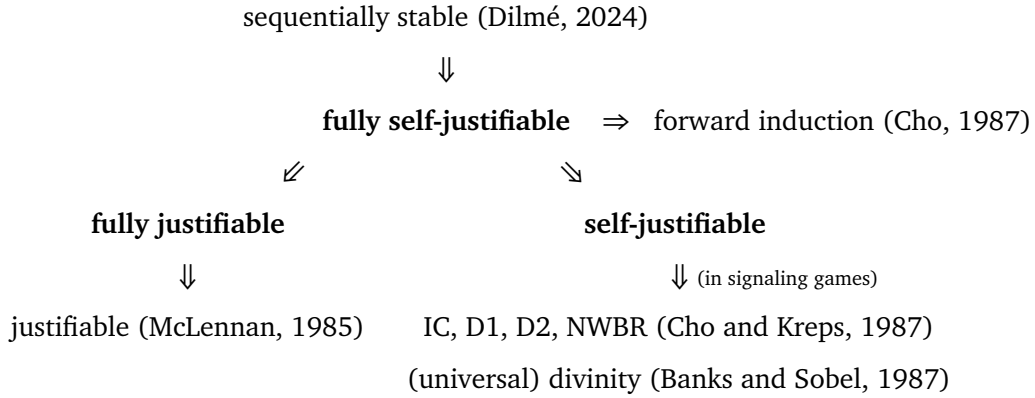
sequentially stable (Dilmé, 2024)

$\Downarrow$

**fully self-justifiable** $\Rightarrow$ forward induction (Cho, 1987)

$\swarrow$ $\searrow$

**fully justifiable** **self-justifiable**

$\Downarrow$ $\Downarrow$ (in signaling games)

justifiable (McLennan, 1985) IC, D1, D2, NWBR (Cho and Kreps, 1987)

(universal) divinity (Banks and Sobel, 1987)